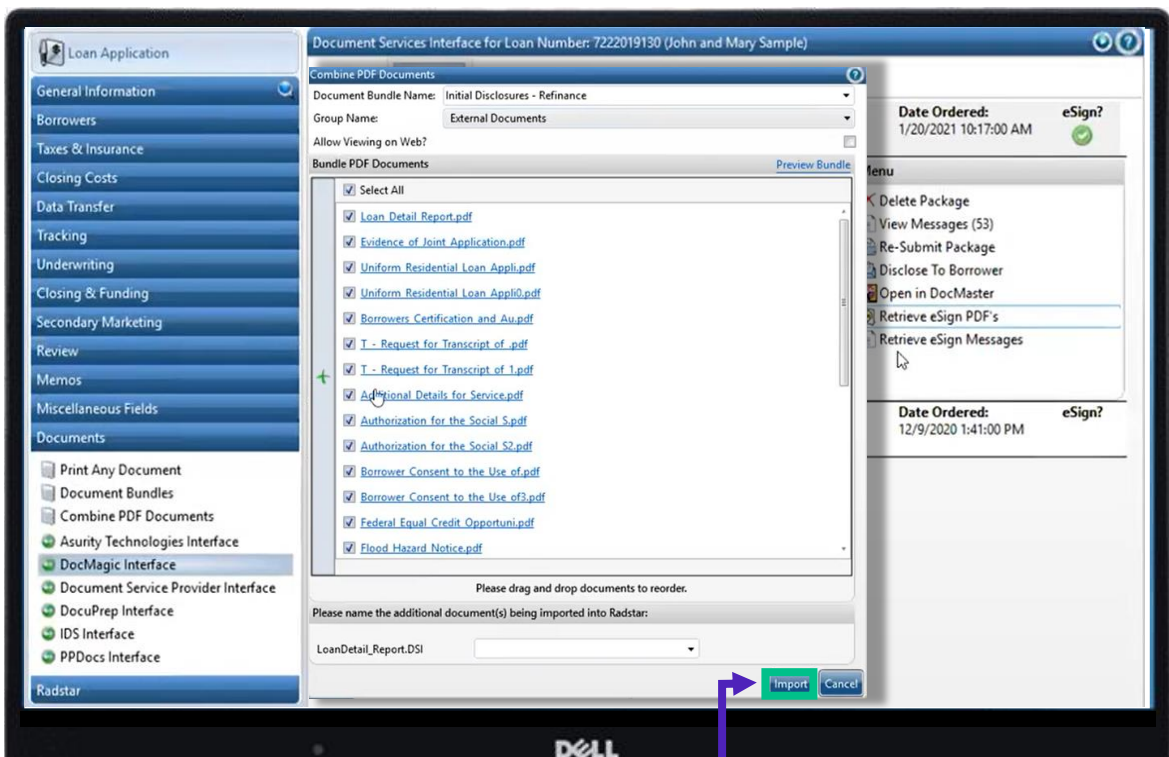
Loan Application

General Information
Borrowers
Taxes & Insurance
Closing Costs
Data Transfer
Tracking
Underwriting
Closing & Funding
Secondary Marketing
Review
Memos
Miscellaneous Fields
Documents

Print Any Document
Document Bundles
Combine PDF Documents
Asurity Technologies Interface
DocMagic Interface
Document Service Provider Interface
DocuPrep Interface
IDS Interface
PPDocs Interface

Radstar

Document Services Interface for Loan Number: 7222019130 (John and Mary Sample)

Combine PDF Documents

Document Bundle Name: Initial Disclosures - Refinance
Group Name: External Documents
Allow Viewing on Web?
Bundle PDF Documents
Preview Bundle

Select All
Loan Detail Report.pdf
Evidence of Joint Application.pdf
Uniform Residential Loan Appli.pdf
Uniform Residential Loan Appli0.pdf
Borrowers Certification and Au.pdf
T - Request for Transcript of .pdf
T - Request for Transcript of 1.pdf
Additional Details for Service.pdf
Authorization for the Social S.pdf
Authorization for the Social S2.pdf
Borrower Consent to the Use of.pdf
Borrower Consent to the Use of3.pdf
Federal Equal Credit Opportuni.pdf
Flood Hazard Notice.pdf

Please drag and drop documents to reorder.

Please name the additional document(s) being imported into Radstar:

LoanDetail_Report.DSI

Import
Cancel

Date Ordered:
1/20/2021 10:17:00 AM
eSign?

lenu
Delete Package
View Messages (53)
Re-Submit Package
Disclose To Borrower
Open in DocMaster
Retrieve eSign PDF's
Retrieve eSign Messages

Date Ordered:
12/9/2020 1:41:00 PM
eSign?

DELL